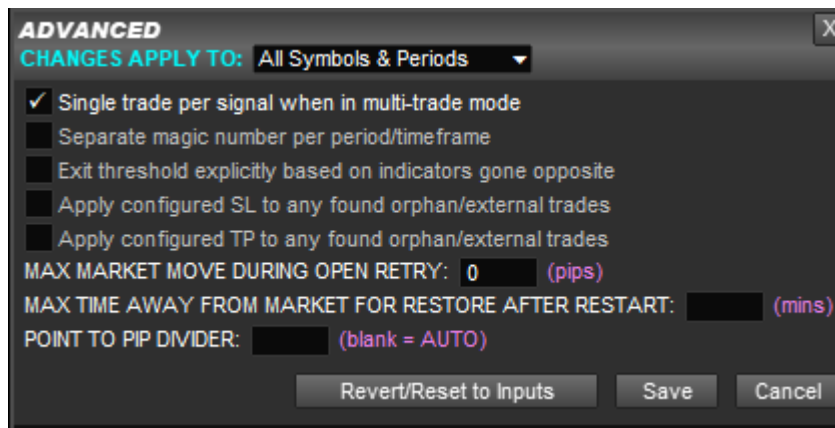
ADVANCED

X

CHANGES APPLY TO: All Symbols & Periods

✓ Single trade per signal when in multi-trade mode

Separate magic number per period/timeframe

Exit threshold explicitly based on indicators gone opposite

Apply configured SL to any found orphan/external trades

Apply configured TP to any found orphan/external trades

MAX MARKET MOVE DURING OPEN RETRY: 0 (pips)

MAX TIME AWAY FROM MARKET FOR RESTORE AFTER RESTART: (mins)

POINT TO PIP DIVIDER: (blank = AUTO)

Revert/Reset to Inputs

Save

Cancel